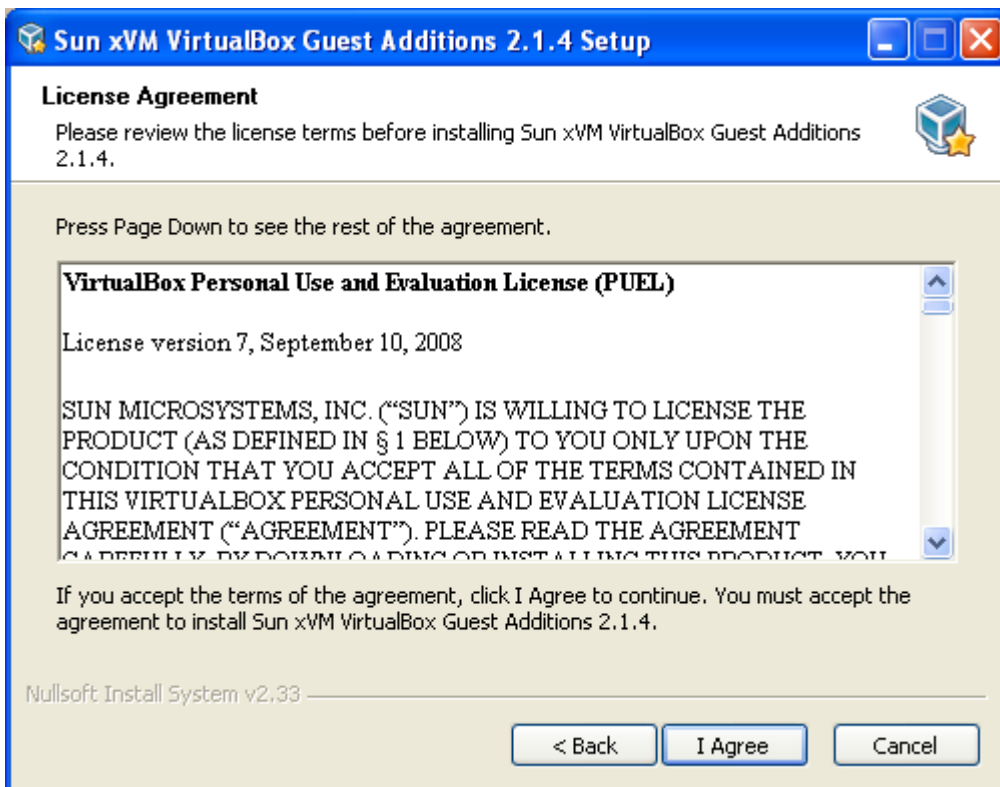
Sun xVM VirtualBox Guest Additions 2.1.4 Setup

License Agreement

Please review the license terms before installing Sun xVM VirtualBox Guest Additions 2.1.4.

Press Page Down to see the rest of the agreement.

VirtualBox Personal Use and Evaluation License (PUEL)

License version 7, September 10, 2008

SUN MICROSYSTEMS, INC. ("SUN") IS WILLING TO LICENSE THE PRODUCT (AS DEFINED IN § 1 BELOW) TO YOU ONLY UPON THE CONDITION THAT YOU ACCEPT ALL OF THE TERMS CONTAINED IN THIS VIRTUALBOX PERSONAL USE AND EVALUATION LICENSE AGREEMENT ("AGREEMENT"). PLEASE READ THE AGREEMENT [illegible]

If you accept the terms of the agreement, click I Agree to continue. You must accept the agreement to install Sun xVM VirtualBox Guest Additions 2.1.4.

Nullsoft Install System v2.33

< Back

I Agree

Cancel